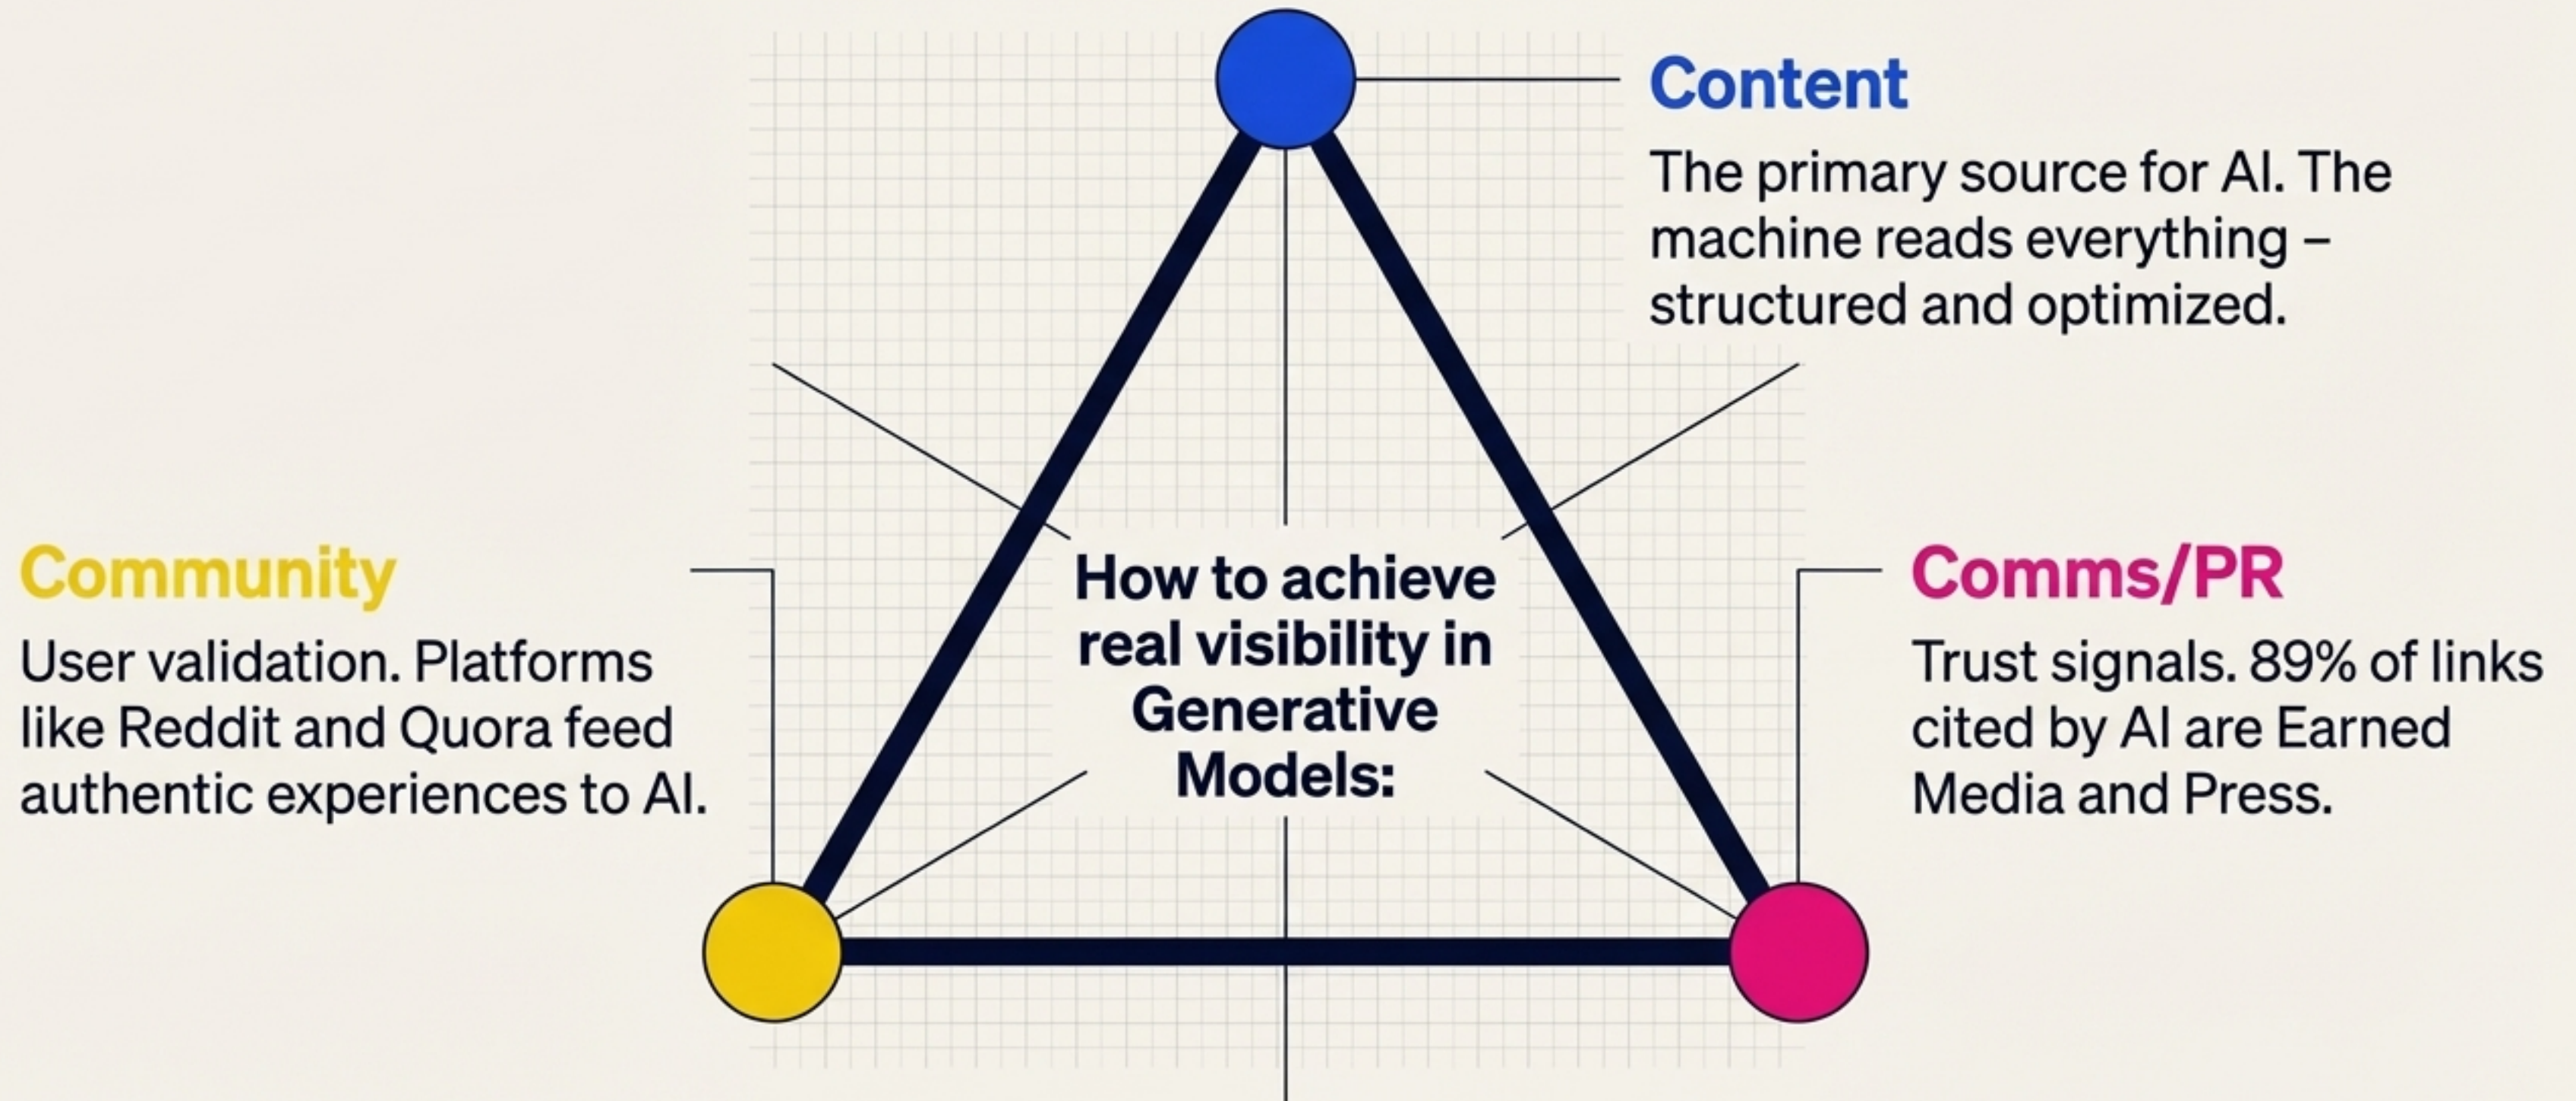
Content

The primary source for AI. The machine reads everything – structured and optimized.

Community

User validation. Platforms like Reddit and Quora feed authentic experiences to AI.

How to achieve real visibility in Generative Models:

Comms/PR

Trust signals. 89% of links cited by AI are Earned Media and Press.